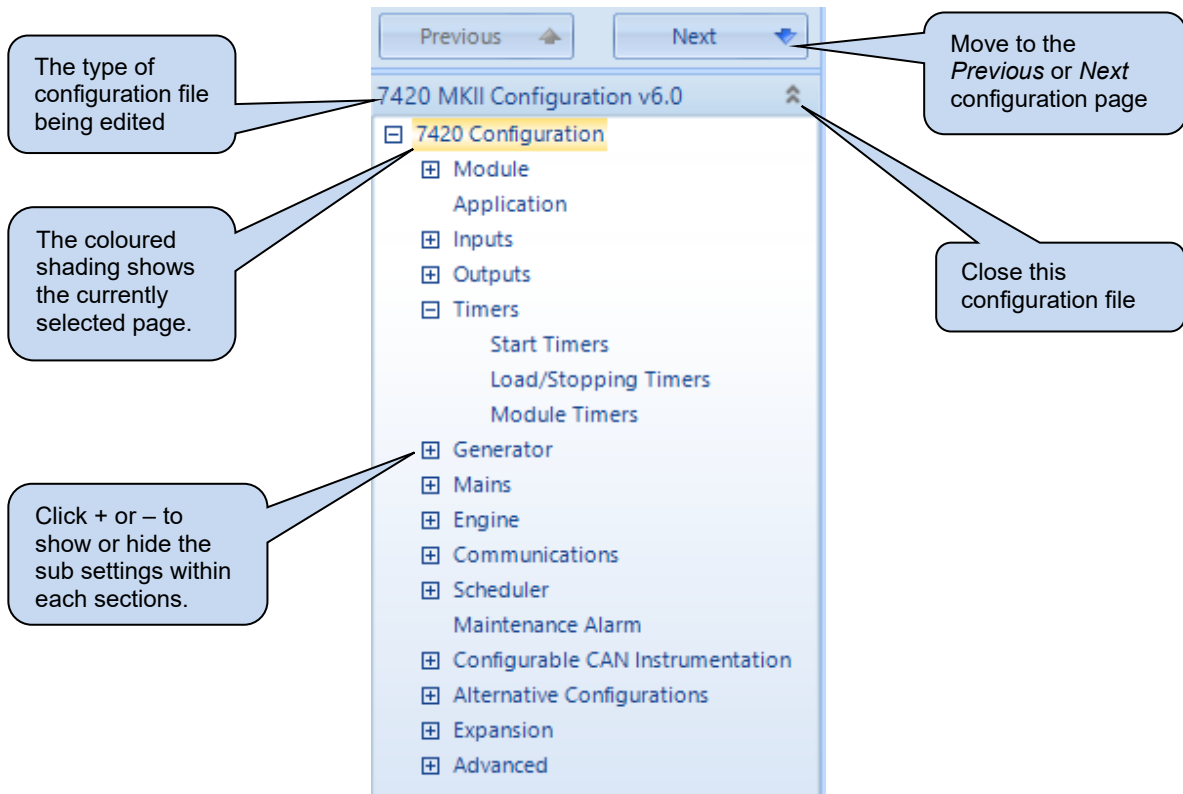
The type of configuration file being edited

The coloured shading shows the currently selected page.

Click + or – to show or hide the sub settings within each sections.

Previous

Next

7420 MKII Configuration v6.0

7420 Configuration

Module

Application

Inputs

Outputs

Timers

Start Timers

Load/Stopping Timers

Module Timers

Generator

Mains

Engine

Communications

Scheduler

Maintenance Alarm

Configurable CAN Instrumentation

Alternative Configurations

Expansion

Advanced

Move to the *Previous* or *Next* configuration page

Close this configuration file